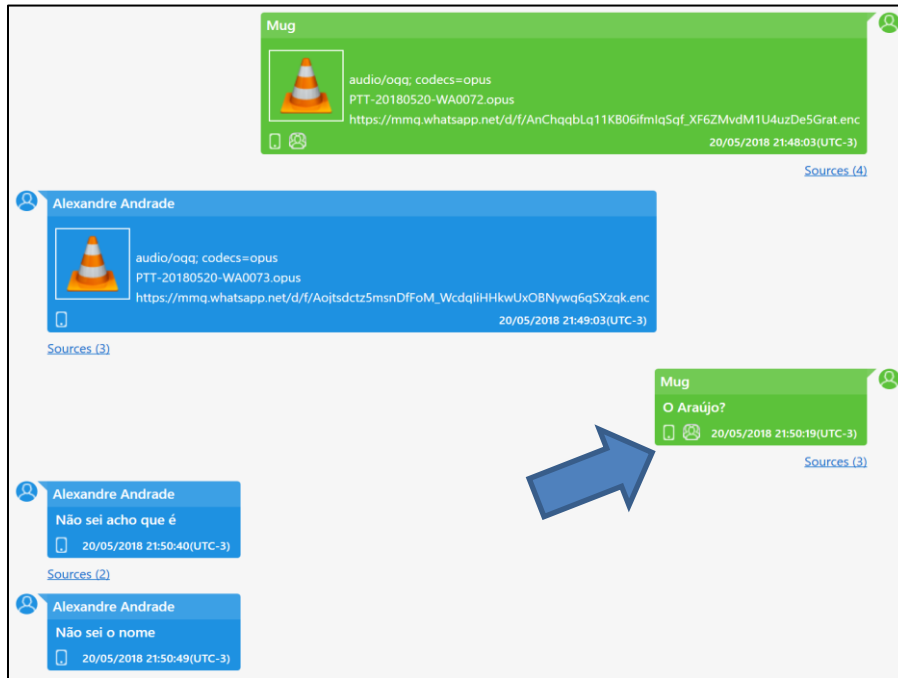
Mug

audio/ogg; codecs=opus
PTT-20180520-WA0072.opus
https://mmg.whatsapp.net/d/f/AnChqqbLq11KB06ifmIqSqf_XF6ZMvdM1U4uzDe5Grat.enc

20/05/2018 21:48:03(UTC-3)

Sources (4)

Alexandre Andrade

audio/ogg; codecs=opus
PTT-20180520-WA0073.opus
https://mmg.whatsapp.net/d/f/Aojtsdctz5msnDfFoM_WcdqIiHHkwUxOBNywq6qSXzqk.enc

20/05/2018 21:49:03(UTC-3)

Sources (3)

Mug

O Araújo?

20/05/2018 21:50:19(UTC-3)

Sources (3)

Alexandre Andrade

Não sei acho que é

20/05/2018 21:50:40(UTC-3)

Sources (2)

Alexandre Andrade

Não sei o nome

20/05/2018 21:50:49(UTC-3)